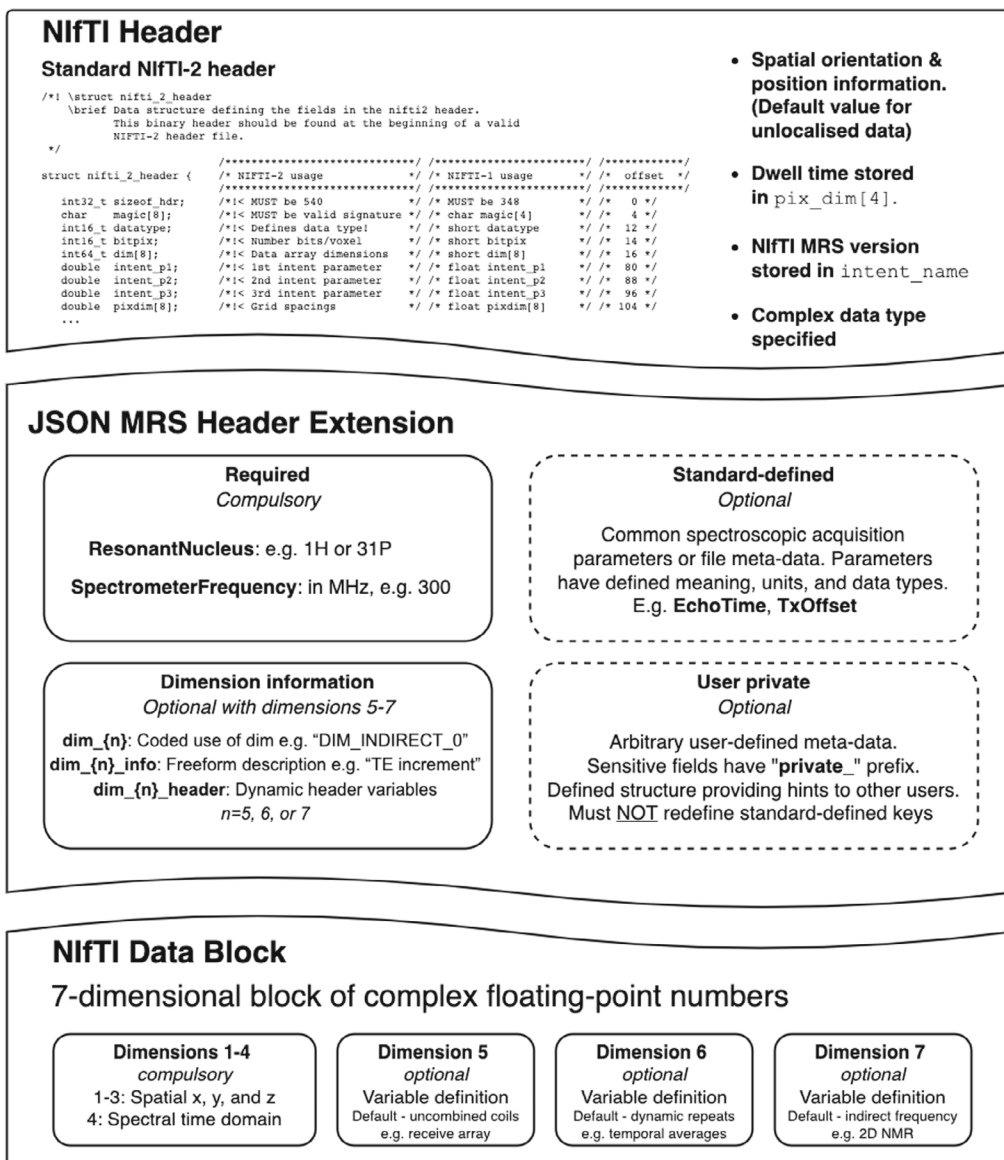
NIfTI Header

Standard NIfTI-2 header

/*! \struct nifti_2_header
\brief Data structure defining the fields in the nifti2 header.
This binary header should be found at the beginning of a valid
NIFTI-2 header file.
*/

/*****************************/ /***********************/ /***********/
struct nifti_2_header { /* NIFTI-2 usage */ /* NIFTI-1 usage */ /* offset */
/*****************************/ /***********************/ /***********/
int32_t sizeof_hdr; /*!< MUST be 540 */ /* MUST be 348 */ /* 0 */
char magic[8]; /*!< MUST be valid signature */ /* char magic[4] */ /* 4 */
int16_t datatype; /*!< Defines data type! */ /* short datatype */ /* 12 */
int16_t bitpix; /*!< Number bits/voxel */ /* short bitpix */ /* 14 */
int64_t dim[8]; /*!< Data array dimensions */ /* short dim[8] */ /* 16 */
double intent_p1; /*!< 1st intent parameter */ /* float intent_p1 */ /* 80 */
double intent_p2; /*!< 2nd intent parameter */ /* float intent_p2 */ /* 88 */
double intent_p3; /*!< 3rd intent parameter */ /* float intent_p3 */ /* 96 */
double pixdim[8]; /*!< Grid spacings */ /* float pixdim[8] */ /* 104 */
...

• Spatial orientation & position information. (Default value for unlocalised data)

• Dwell time stored in pix_dim[4].

• NIfTI MRS version stored in intent_name

• Complex data type specified

JSON MRS Header Extension

Required
Compulsory

ResonantNucleus: e.g. 1H or 31P

SpectrometerFrequency: in MHz, e.g. 300

Standard-defined
Optional

Common spectroscopic acquisition parameters or file meta-data. Parameters have defined meaning, units, and data types. E.g. EchoTime, TxOffset

Dimension information
Optional with dimensions 5-7

dim_{n}: Coded use of dim e.g. "DIM_INDIRECT_0"
dim_{n}_info: Freeform description e.g. "TE increment"
dim_{n}_header: Dynamic header variables
n=5, 6, or 7

User private
Optional

Arbitrary user-defined meta-data.
Sensitive fields have "private_" prefix.
Defined structure providing hints to other users.
Must NOT redefine standard-defined keys

NIfTI Data Block

7-dimensional block of complex floating-point numbers

Dimensions 1-4
compulsory
1-3: Spatial x, y, and z
4: Spectral time domain

Dimension 5
optional
Variable definition
Default - uncombined coils
e.g. receive array

Dimension 6
optional
Variable definition
Default - dynamic repeats
e.g. temporal averages

Dimension 7
optional
Variable definition
Default - indirect frequency
e.g. 2D NMR